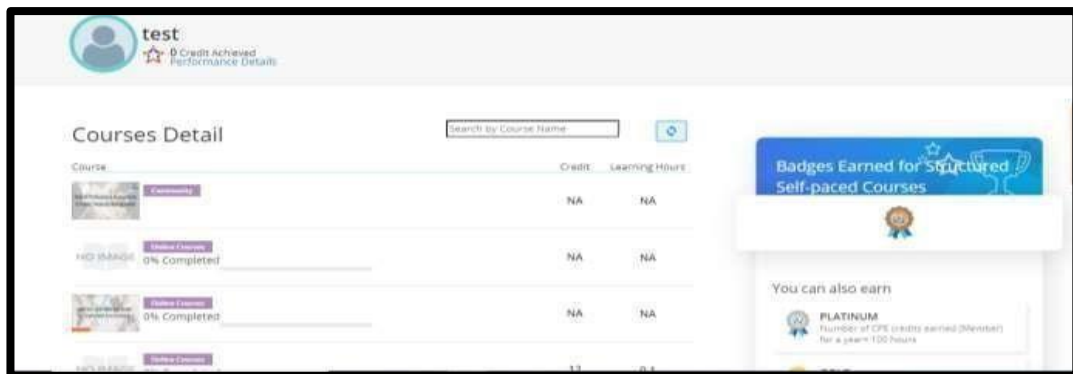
test
0 Credit Achieved
Performance Details

Courses Detail

Search by Course Name

| Course | Credit | Learning Hours |
|---|---|---|
| Community | NA | NA |
| NO IMAGE Online Courses 0% Completed | NA | NA |
| Online Courses 0% Completed | NA | NA |
| NO IMAGE Online Courses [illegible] | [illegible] | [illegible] |

Badges Earned for Structured Self-paced Courses

You can also earn

PLATINUM
Number of CPE credits earned (Member) for a year= 100 hours